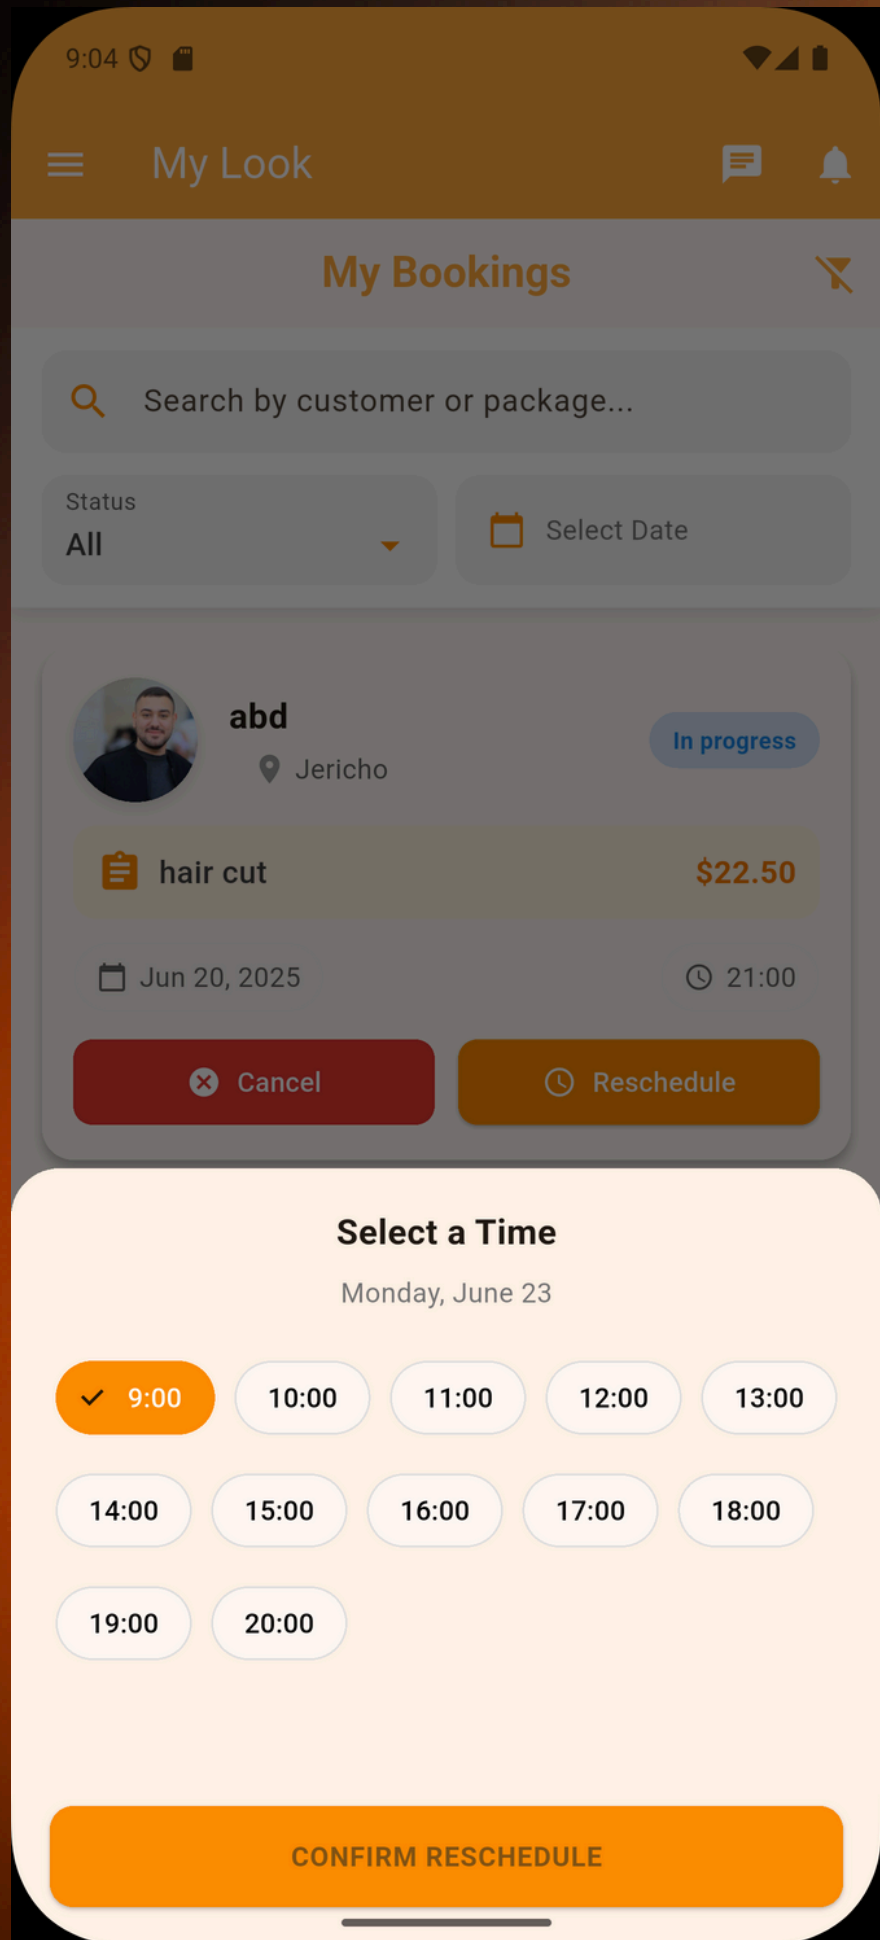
9:04

My Look

My Bookings

Search by customer or package...

Status
All

Select Date

abd
Jericho

In progress

hair cut
$22.50

Jun 20, 2025
21:00

Cancel
Reschedule

Select a Time

Monday, June 23

9:00
10:00
11:00
12:00
13:00
14:00
15:00
16:00
17:00
18:00
19:00
20:00

CONFIRM RESCHEDULE